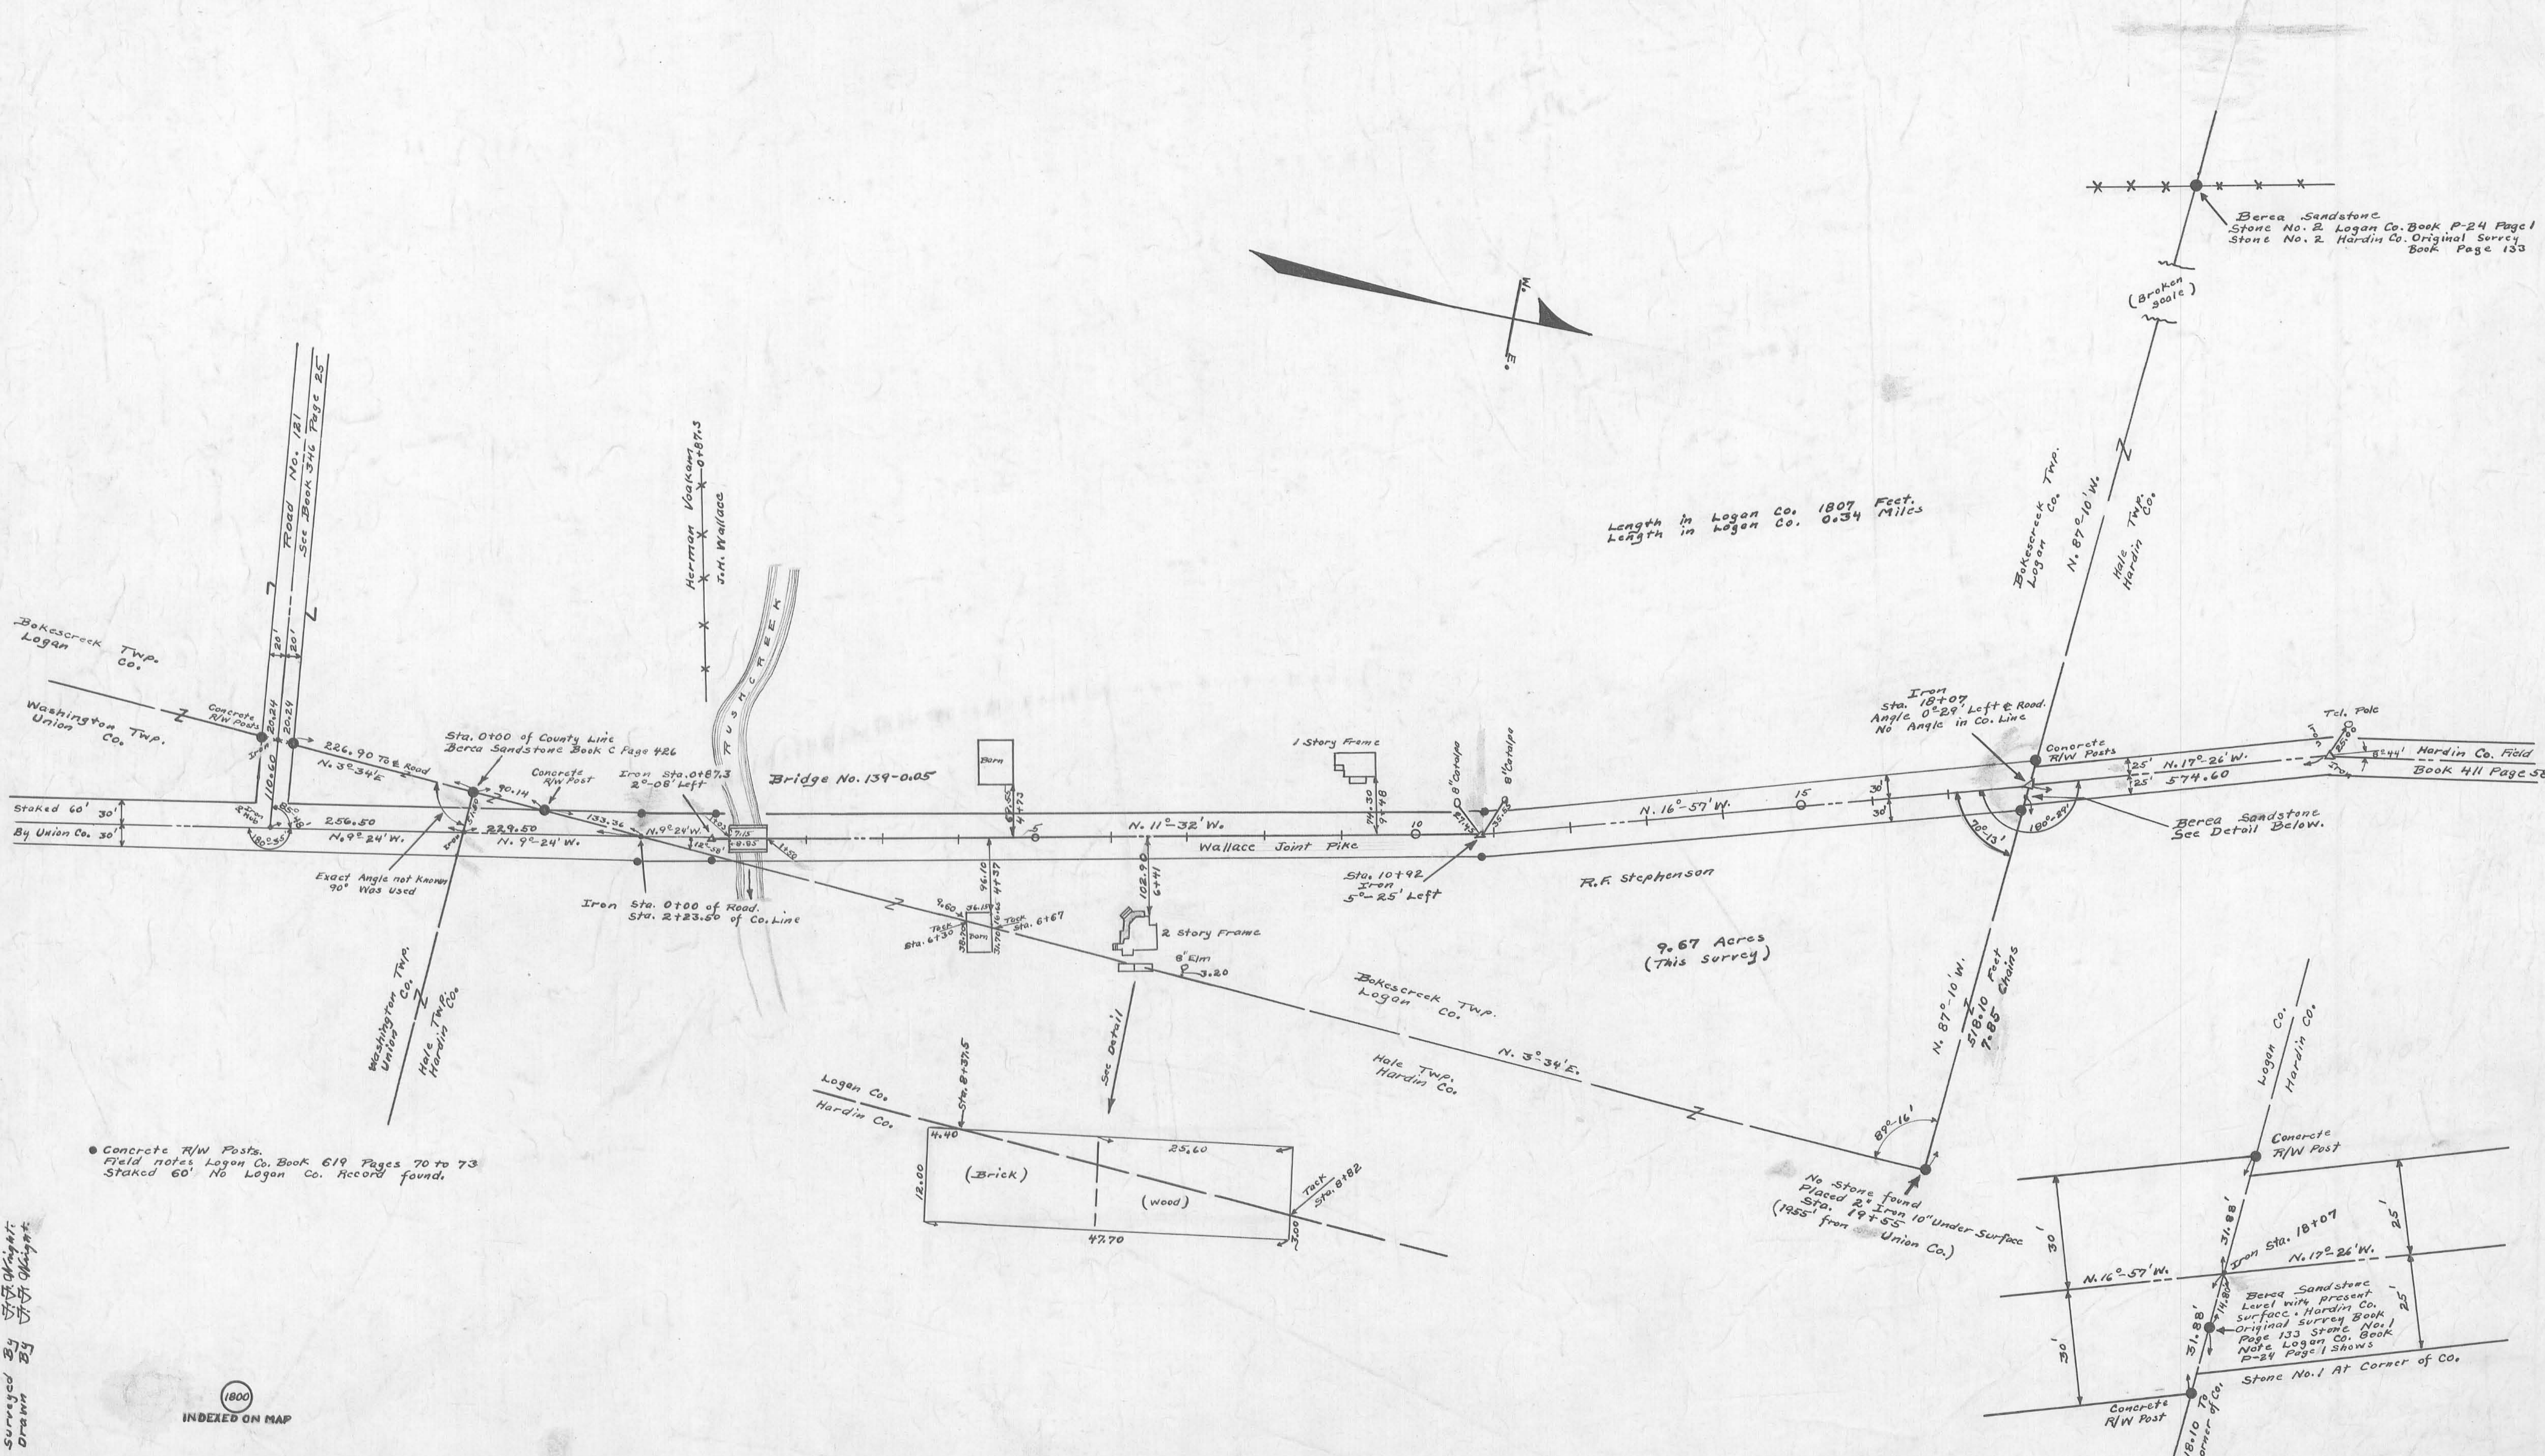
Berea Sandstone
Stone No. 2 Logan Co. Book P-24 Page 1
Stone No. 2 Hardin Co. Original Survey Book Page 133

(Broken scale)

Length in Logan Co. 1807 Feet.
Length in Logan Co. 0.34 Miles

Bokescreek Twp. Logan Co.
N. 87°-10' W.
Hale Twp. Hardin Co.

Road No. 121
See Book 346 Page 25
20' 20'

Herman Voakam 0+87.3
J.H. Wallace

RUSH CREEK

Bokescreek Twp. Logan Co.
Washington Twp. Union Co.
Concrete R/W Posts
Iron
20.24 20.24
110.60
226.90 To ℄ Road
N. 3°-34' E.
Sta. 0+00 of County Line
Berea Sandstone Book C Page 426
90.14
Concrete R/W Post
Iron Sta. 0+87.3
2°-08' Left
Bridge No. 139-0.05
Barn
1 Story Frame
8" Catalpa
8" Catalpa
Staked 60' 30'
By Union Co. 30'
256.50
229.50
N. 9°-24' W.
N. 9°-24' W.
133.36
N. 9°-24' W.
180°-38'
12°-38'
7.15
-0.85
N. 11°-32' W.
Wallace Joint Pike
10
15
N. 16°-57' W.
30' 30'
Exact Angle not Known
90° Was used
Iron Sta. 0+00 of Road.
Sta. 2+23.50 of Co. Line
Tack Sta. 6+30
Barn
Tack Sta. 6+67
46.10
102.90
6+41
2 Story Frame
8" Elm
3.20
Sta. 10+92
Iron
5°-25' Left
R.F. Stephenson
Iron
Sta. 18+07
Angle 0°-29' Left ℄ Road.
No Angle in Co. Line
Concrete R/W Posts
70°-13'
180°-29'
Tel. Pole
25' N. 17°-26' W.
25' 574.60
8°-44' Hardin Co. Field
Book 411 Page 52
Berea Sandstone
See Detail Below.

9.67 Acres
(This Survey)
N. 87°-10' W.
578.10 Feet
7.85 Chains

Washington Twp. Union Co.
Hale Twp. Hardin Co.

See Detail
Bokescreek Twp. Logan Co.
Hale Twp. Hardin Co.
N. 3°-34' E.
89°-16'

Logan Co.
Hardin Co.
Sta. 8+37.5
4.40
25.60
12.00
(Brick)
(Wood)
47.70
Tack Sta. 8+82
3.00

No Stone found
Placed 2" Iron 10" Under Surface
Sta. 19+55
(1955' from Union Co.)

● Concrete R/W Posts.
Field notes Logan Co. Book 619 Pages 70 to 73
Staked 60' No Logan Co. Record found.

Logan Co.
Hardin Co.
Concrete R/W Post
30'
N. 16°-57' W.
Iron Sta. 18+07
31.88'
N. 17°-26' W.
25'
25'
14.80
Berea Sandstone Level with present surface. Hardin Co. Original Survey Book Page 133 Stone No. 1 Note Logan Co. Book P-24 Page 1 Shows
Stone No. 1 At Corner of Co.
31.88'
30'
Concrete R/W Post
578.10 To Corner of Co.

Surveyed By J.A. Wright
Drawn By J.A. Wright

1800
INDEXED ON MAP